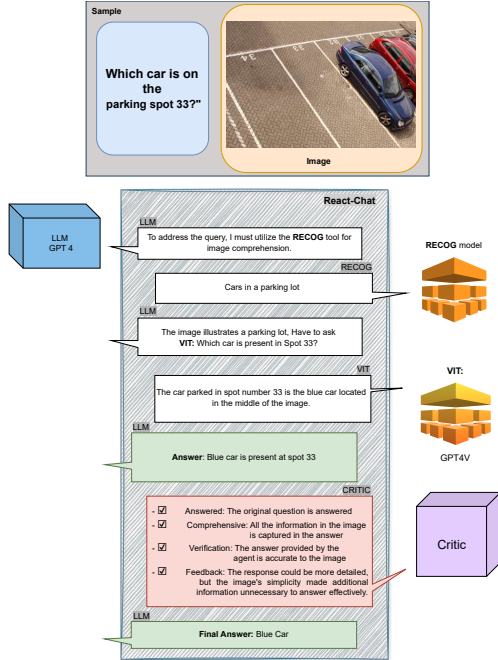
Sample

Which car is on the parking spot 33?"

Image

React-Chat

LLM
GPT 4

LLM

To address the query, I must utilize the **RECOG** tool for image comprehension.

RECOG

Cars in a parking lot

RECOG model

LLM

The image illustrates a parking lot, Have to ask **VIT:** Which car is present in Spot 33?

VIT

The car parked in spot number 33 is the blue car located in the middle of the image.

VIT:

GPT4V

LLM

**Answer**: Blue car is present at spot 33

CRITIC

- ☑ Answered: The original question is answered
- ☑ Comprehensive: All the information in the image is captured in the answer
- ☑ Verification: The answer provided by the agent is accurate to the image
- ☑ Feedback: The response could be more detailed, but the image's simplicity made additional information unnecessary to answer effectively.

Critic

LLM

**Final Answer:** Blue Car